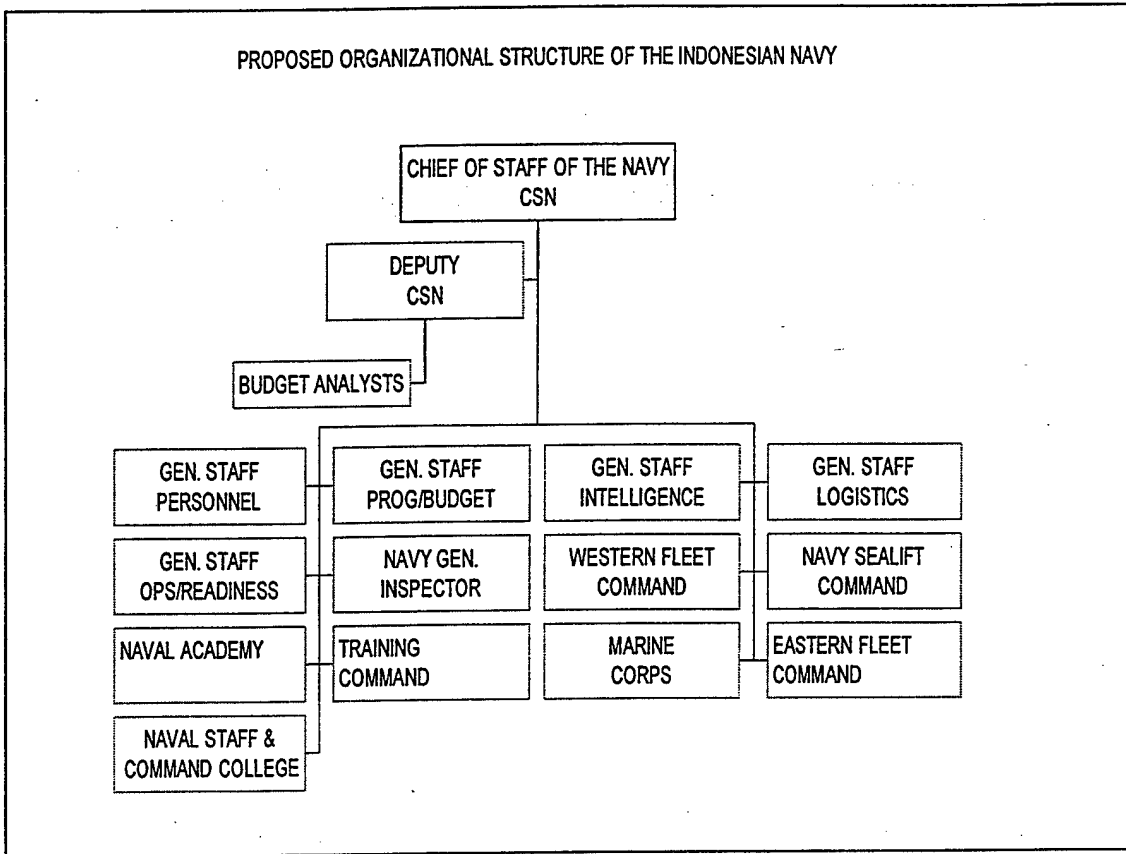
PROPOSED ORGANIZATIONAL STRUCTURE OF THE INDONESIAN NAVY

CHIEF OF STAFF OF THE NAVY
CSN

DEPUTY
CSN

BUDGET ANALYSTS

GEN. STAFF
PERSONNEL

GEN. STAFF
OPS/READINESS

NAVAL ACADEMY

NAVAL STAFF &
COMMAND COLLEGE

GEN. STAFF
PROG/BUDGET

NAVY GEN.
INSPECTOR

TRAINING
COMMAND

GEN. STAFF
INTELLIGENCE

WESTERN FLEET
COMMAND

MARINE
CORPS

GEN. STAFF
LOGISTICS

NAVY SEALIFT
COMMAND

EASTERN FLEET
COMMAND